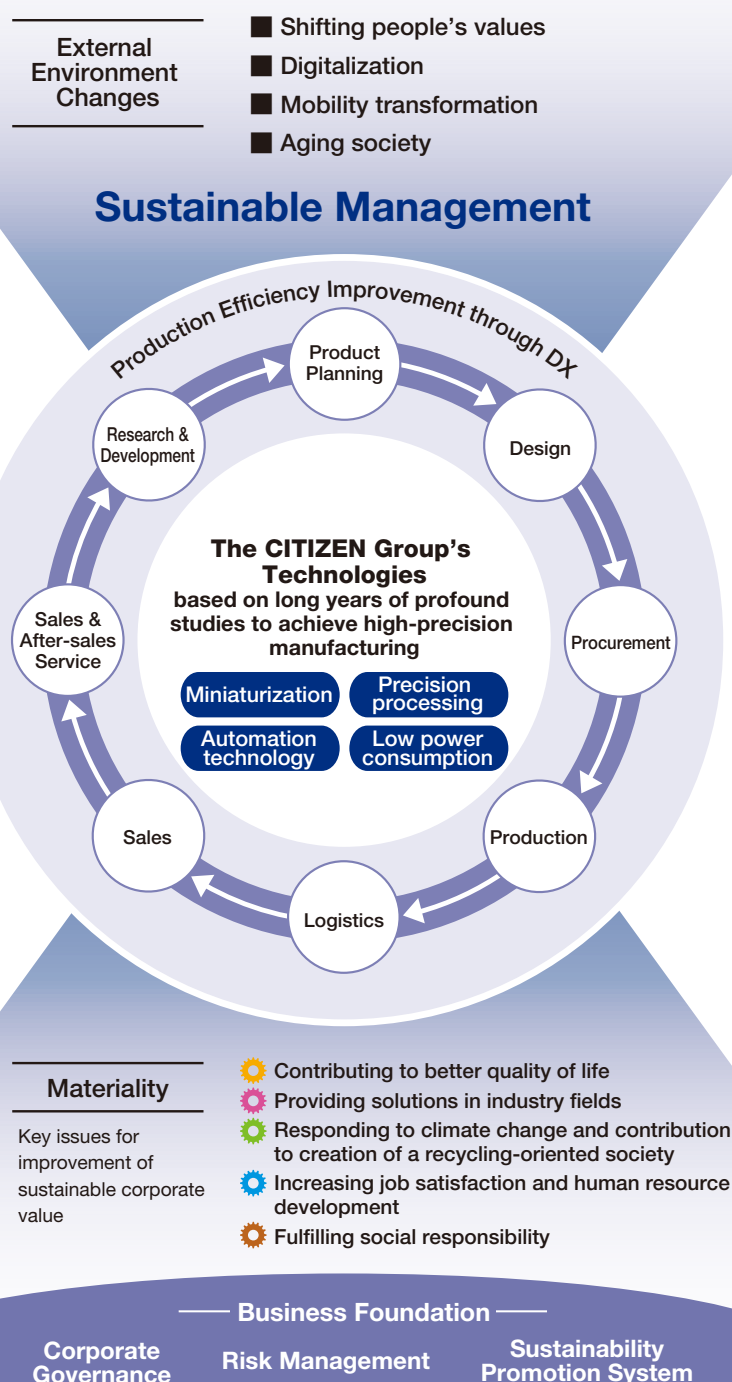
External Environment Changes

Shifting people's values
Digitalization
Mobility transformation
Aging society

Sustainable Management

Production Efficiency Improvement through DX

Product Planning
Design
Procurement
Production
Logistics
Sales
Sales & After-sales Service
Research & Development

The CITIZEN Group's Technologies
based on long years of profound studies to achieve high-precision manufacturing

Miniaturization
Precision processing
Automation technology
Low power consumption

Materiality

Key issues for improvement of sustainable corporate value

Contributing to better quality of life
Providing solutions in industry fields
Responding to climate change and contribution to creation of a recycling-oriented society
Increasing job satisfaction and human resource development
Fulfilling social responsibility

Business Foundation

Corporate Governance
Risk Management
Sustainability Promotion System